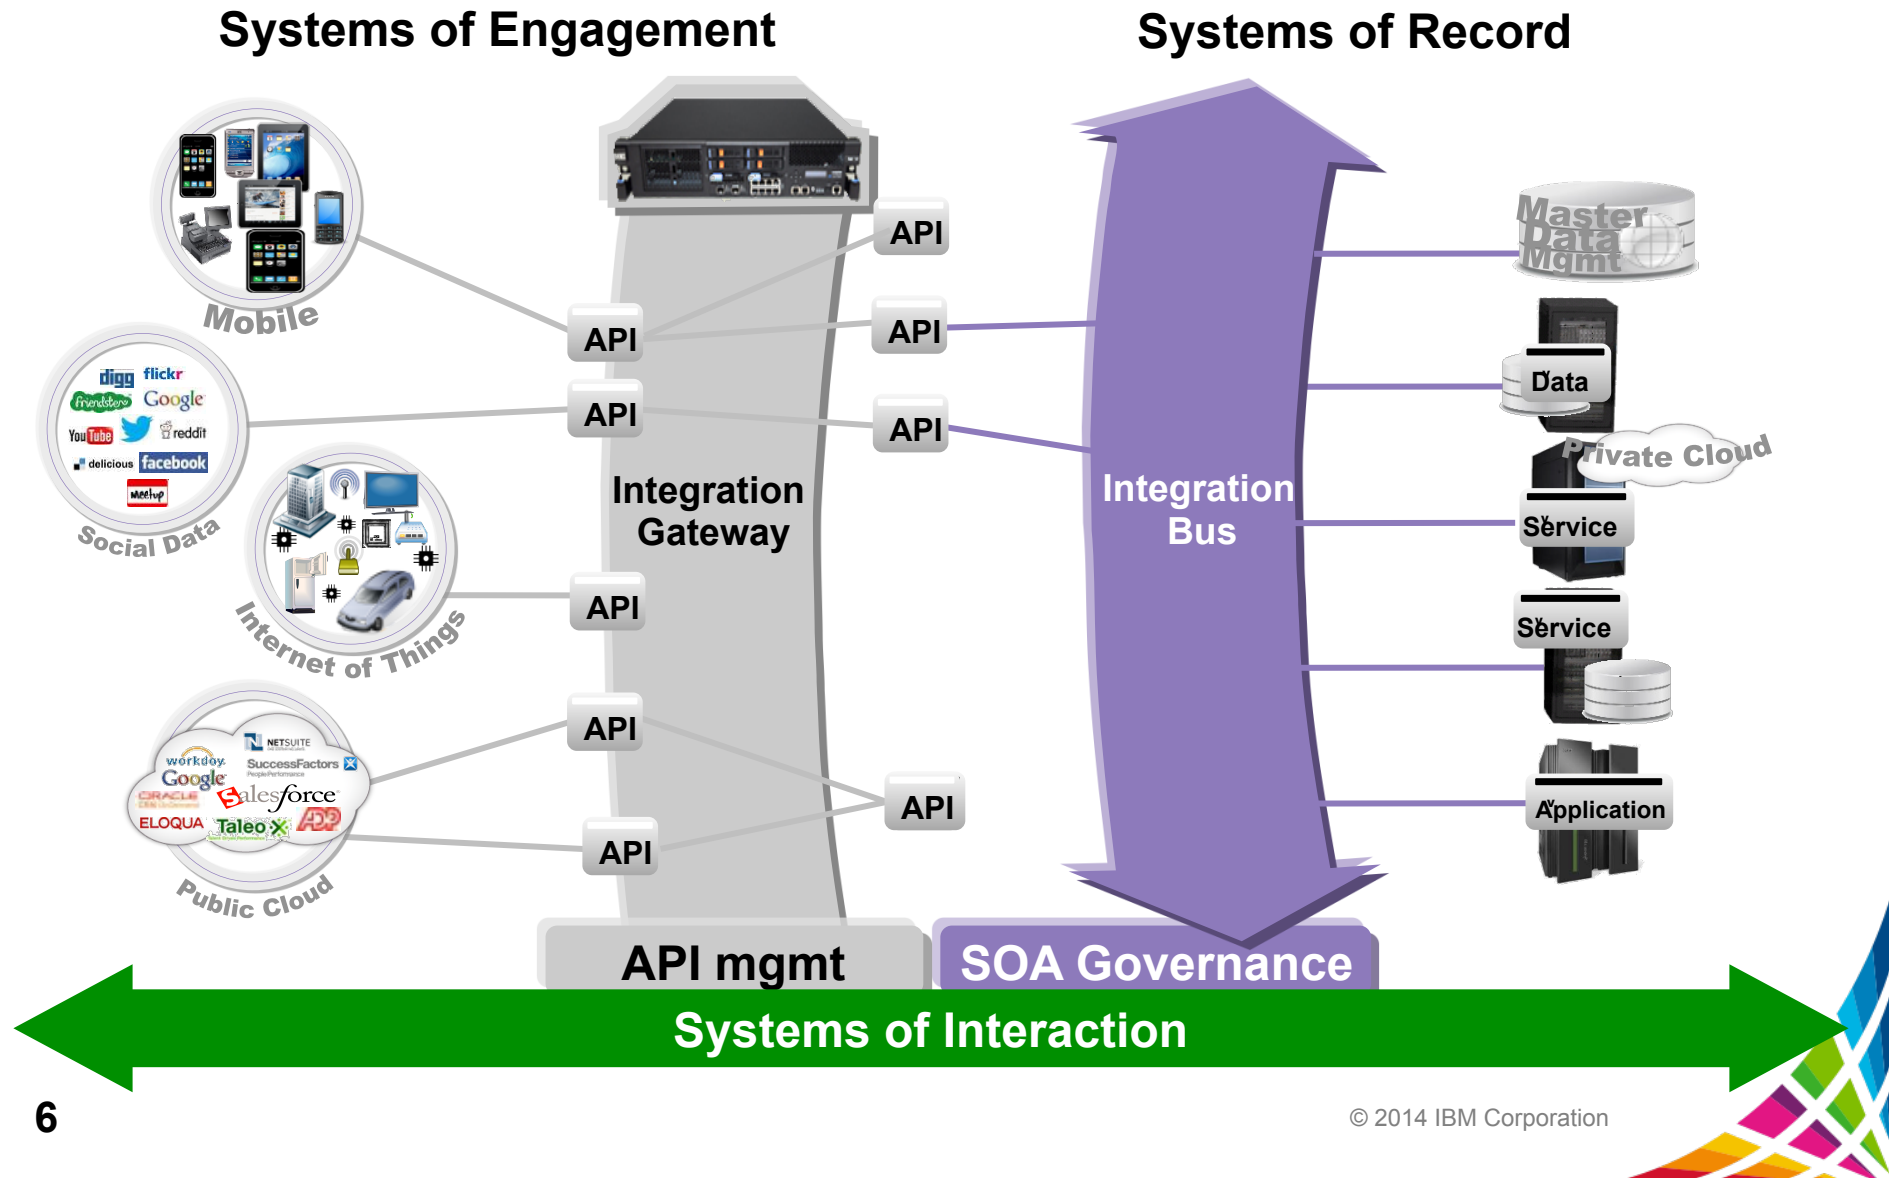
Systems of Engagement

Systems of Record

Mobile

digg flickr
friendster Google
YouTube reddit
delicious facebook
Meetup

Social Data

Internet of Things

workday
Google
NETSUITE
SuccessFactors
ORACLE
salesforce
ELOQUA
Taleo
ADP

Public Cloud

API
API
API
API
API
API
API
API
API
API

Integration Gateway

Integration Bus

Master Data Mgmt

Data

Private Cloud

Service

Service

Application

API mgmt

SOA Governance

Systems of Interaction

6

© 2014 IBM Corporation